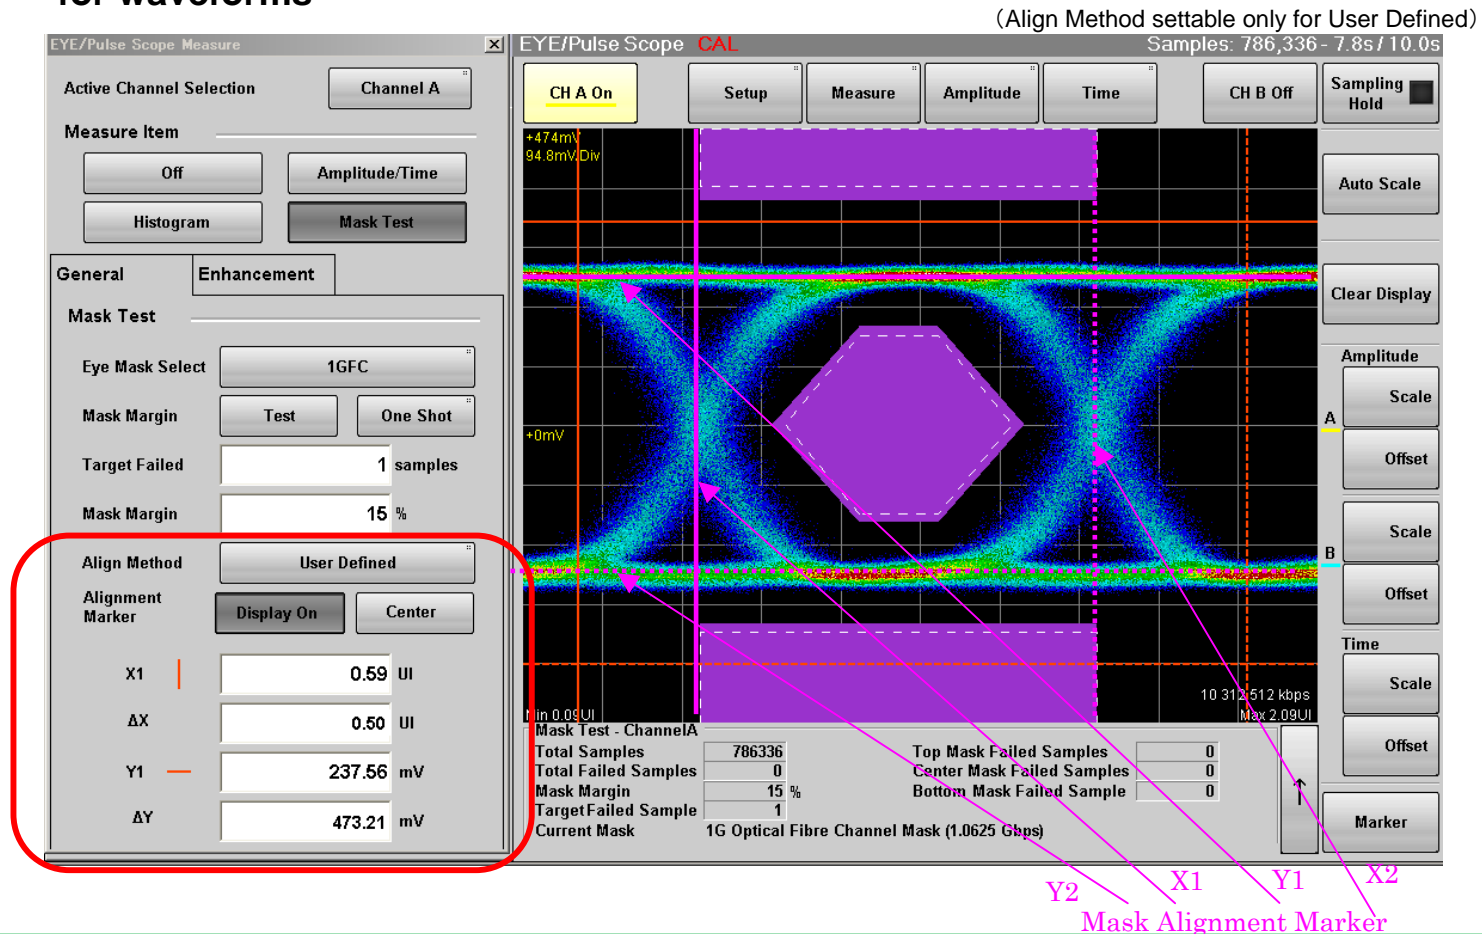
for waveforms

(Align Method settable only for User Defined)

EYE/Pulse Scope Measure

Active Channel Selection Channel A

Measure Item

Off Amplitude/Time

Histogram Mask Test

General Enhancement

Mask Test

Eye Mask Select 1GFC

Mask Margin Test One Shot

Target Failed 1 samples

Mask Margin 15 %

Align Method User Defined

Alignment Marker Display On Center

X1 0.59 UI

ΔX 0.50 UI

Y1 237.56 mV

ΔY 473.21 mV

EYE/Pulse Scope CAL Samples: 786,336 - 7.8s / 10.0s

CH A On Setup Measure Amplitude Time CH B Off Sampling Hold

+474mV
94.8mV/Div

+0mV

Min 0.09UI

10 312 512 kbps
Max 2.09UI

Auto Scale

Clear Display

Amplitude

A Scale

Offset

B Scale

Offset

Time

Scale

Offset

Marker

Mask Test - ChannelA

| | | | |
|---|---|---|---|
| Total Samples | 786336 | Top Mask Failed Samples | 0 |
| Total Failed Samples | 0 | Center Mask Failed Samples | 0 |
| Mask Margin | 15 % | Bottom Mask Failed Sample | 0 |
| TargetFailed Sample | 1 | | |
| Current Mask | 1G Optical Fibre Channel Mask (1.0625 Gbps) | | |

Y2 X1 Y1 X2
Mask Alignment Marker